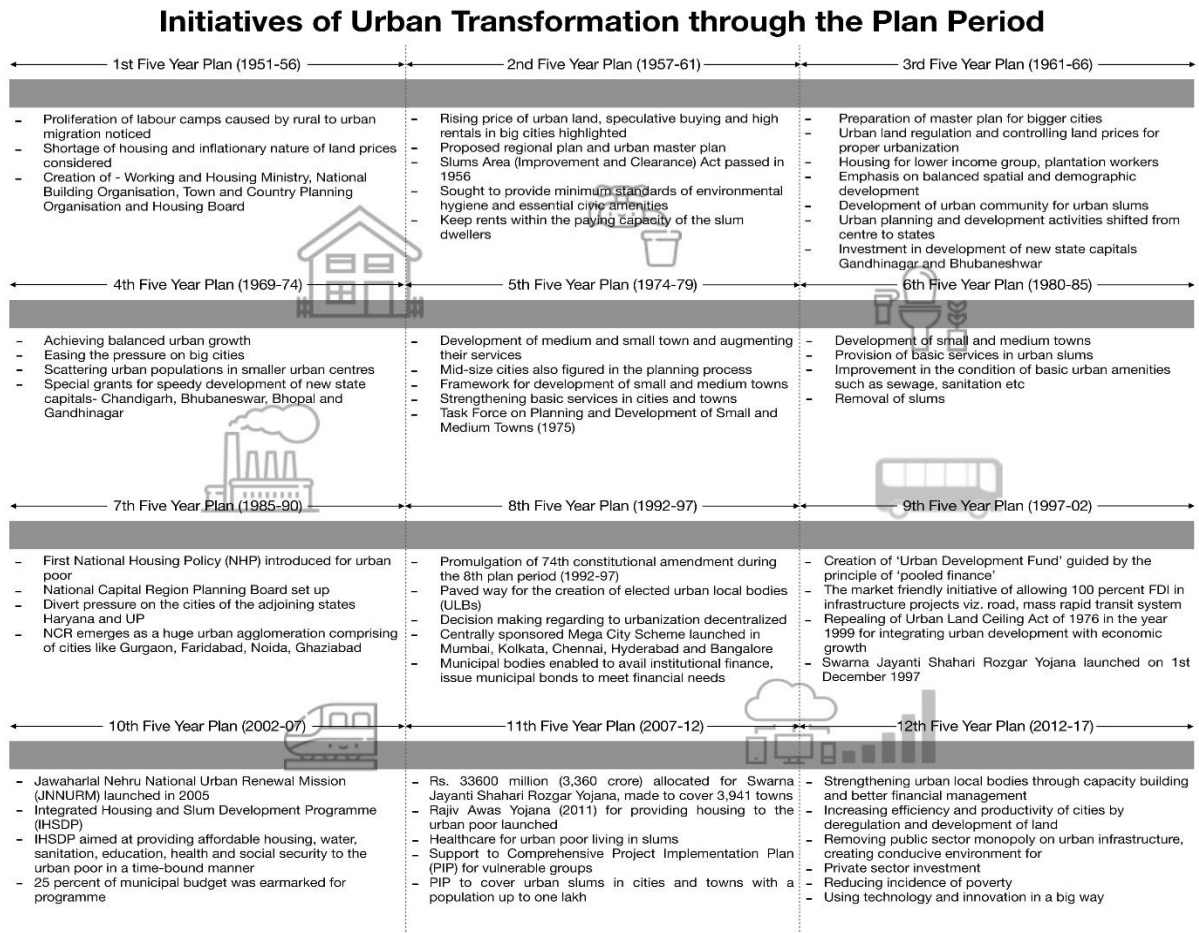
Initiatives of Urban Transformation through the Plan Period

1st Five Year Plan (1951-56)

- Proliferation of labour camps caused by rural to urban migration noticed
- Shortage of housing and inflationary nature of land prices considered
- Creation of - Working and Housing Ministry, National Building Organisation, Town and Country Planning Organisation and Housing Board

2nd Five Year Plan (1957-61)

- Rising price of urban land, speculative buying and high rentals in big cities highlighted
- Proposed regional plan and urban master plan
- Slums Area (Improvement and Clearance) Act passed in 1956
- Sought to provide minimum standards of environmental hygiene and essential civic amenities
- Keep rents within the paying capacity of the slum dwellers

3rd Five Year Plan (1961-66)

- Preparation of master plan for bigger cities
- Urban land regulation and controlling land prices for proper urbanization
- Housing for lower income group, plantation workers
- Emphasis on balanced spatial and demographic development
- Development of urban community for urban slums
- Urban planning and development activities shifted from centre to states
- Investment in development of new state capitals Gandhinagar and Bhubaneshwar

4th Five Year Plan (1969-74)

- Achieving balanced urban growth
- Easing the pressure on big cities
- Scattering urban populations in smaller urban centres
- Special grants for speedy development of new state capitals- Chandigarh, Bhubaneswar, Bhopal and Gandhinagar

5th Five Year Plan (1974-79)

- Development of medium and small town and augmenting their services
- Mid-size cities also figured in the planning process
- Framework for development of small and medium towns
- Strengthening basic services in cities and towns
- Task Force on Planning and Development of Small and Medium Towns (1975)

6th Five Year Plan (1980-85)

- Development of small and medium towns
- Provision of basic services in urban slums
- Improvement in the condition of basic urban amenities such as sewage, sanitation etc
- Removal of slums

7th Five Year Plan (1985-90)

- First National Housing Policy (NHP) introduced for urban poor
- National Capital Region Planning Board set up
- Divert pressure on the cities of the adjoining states Haryana and UP
- NCR emerges as a huge urban agglomeration comprising of cities like Gurgaon, Faridabad, Noida, Ghaziabad

8th Five Year Plan (1992-97)

- Promulgation of 74th constitutional amendment during the 8th plan period (1992-97)
- Paved way for the creation of elected urban local bodies (ULBs)
- Decision making regarding to urbanization decentralized
- Centrally sponsored Mega City Scheme launched in Mumbai, Kolkata, Chennai, Hyderabad and Bangalore
- Municipal bodies enabled to avail institutional finance, issue municipal bonds to meet financial needs

9th Five Year Plan (1997-02)

- Creation of 'Urban Development Fund' guided by the principle of 'pooled finance'
- The market friendly initiative of allowing 100 percent FDI in infrastructure projects viz. road, mass rapid transit system
- Repealing of Urban Land Ceiling Act of 1976 in the year 1999 for integrating urban development with economic growth
- Swarna Jayanti Shahari Rozgar Yojana launched on 1st December 1997

10th Five Year Plan (2002-07)

- Jawaharlal Nehru National Urban Renewal Mission (JNNURM) launched in 2005
- Integrated Housing and Slum Development Programme (IHSDP)
- IHSDP aimed at providing affordable housing, water, sanitation, education, health and social security to the urban poor in a time-bound manner
- 25 percent of municipal budget was earmarked for programme

11th Five Year Plan (2007-12)

- Rs. 33600 million (3,360 crore) allocated for Swarna Jayanti Shahari Rozgar Yojana, made to cover 3,941 towns
- Rajiv Awas Yojana (2011) for providing housing to the urban poor launched
- Healthcare for urban poor living in slums
- Support to Comprehensive Project Implementation Plan (PIP) for vulnerable groups
- PIP to cover urban slums in cities and towns with a population up to one lakh

12th Five Year Plan (2012-17)

- Strengthening urban local bodies through capacity building and better financial management
- Increasing efficiency and productivity of cities by deregulation and development of land
- Removing public sector monopoly on urban infrastructure, creating conducive environment for
- Private sector investment
- Reducing incidence of poverty
- Using technology and innovation in a big way